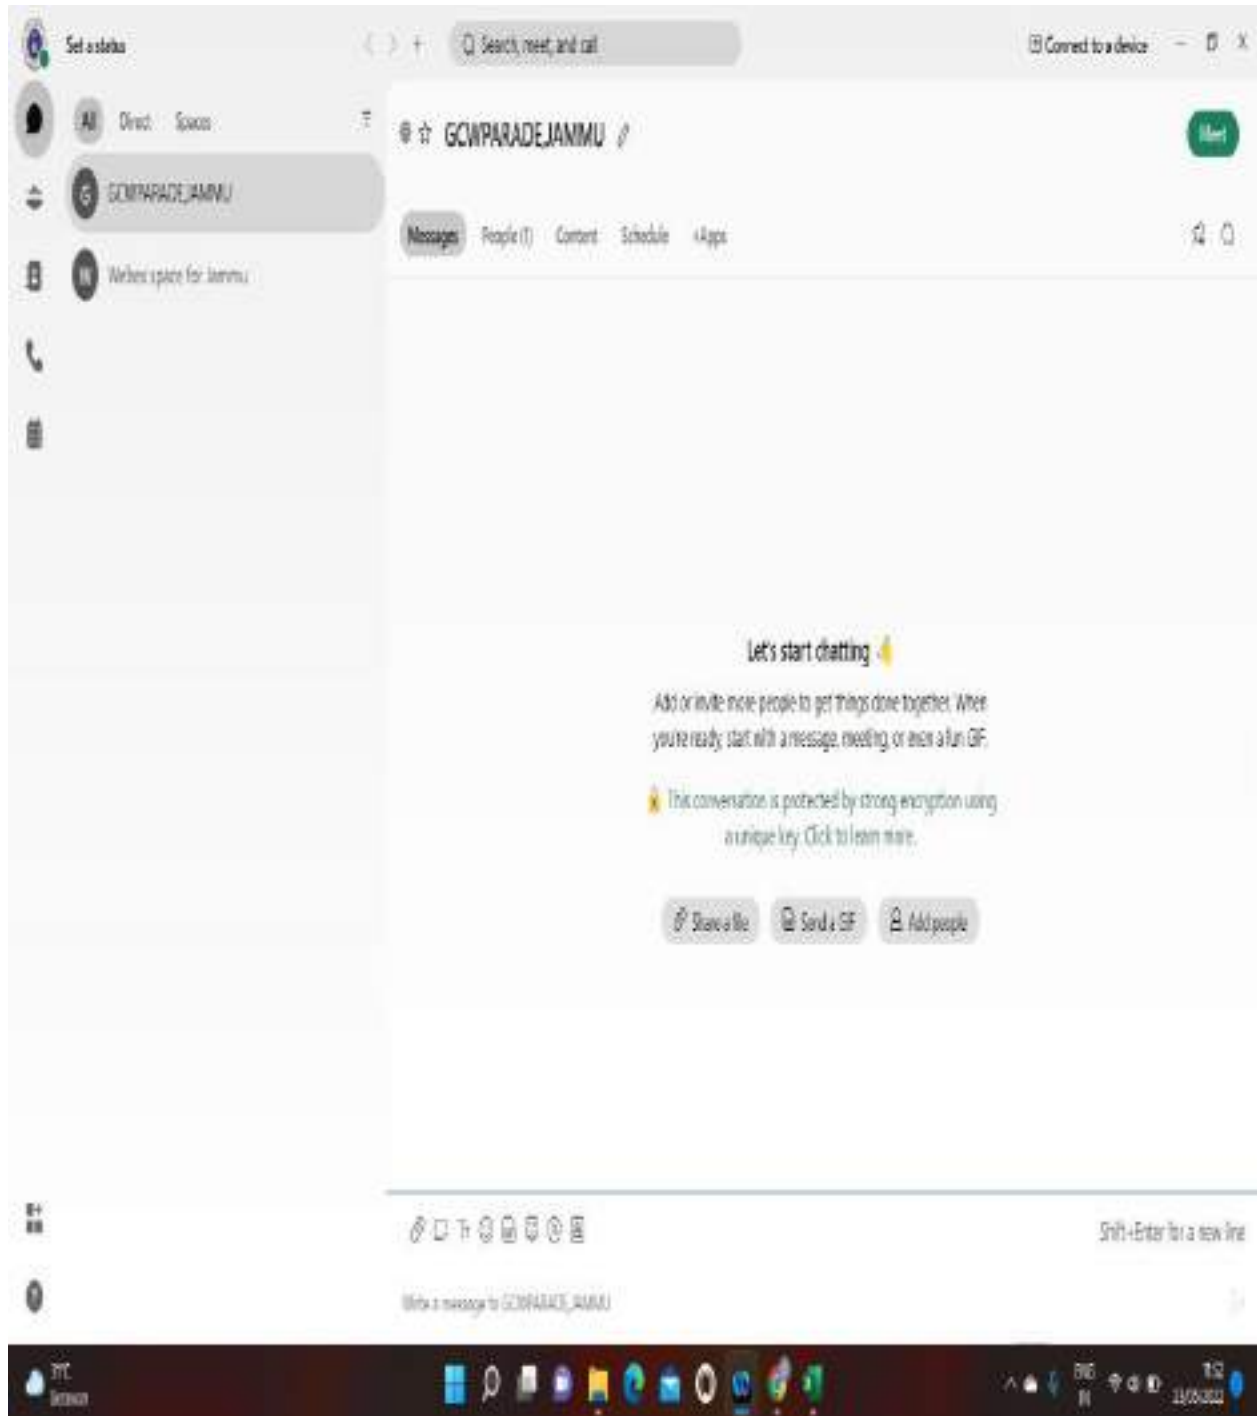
Set a status

Search, meet, and call

Connect to a device

All Direct Spaces

GCWPARADE_JANMU

Webex space for Jammu

GCWPARADEJANMU

Meet

Messages People (1) Content Schedule +Apps

Let's start chatting

Add or invite more people to get things done together. When you're ready, start with a message, meeting or even a fun GIF.

This conversation is protected by strong encryption using a unique key. Click to learn more.

Share a file Send a GIF Add people

Shift+Enter for a new line

Write a message to GCWPARADE_JANMU

31°C Sunny

ENG IN

1:52 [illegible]